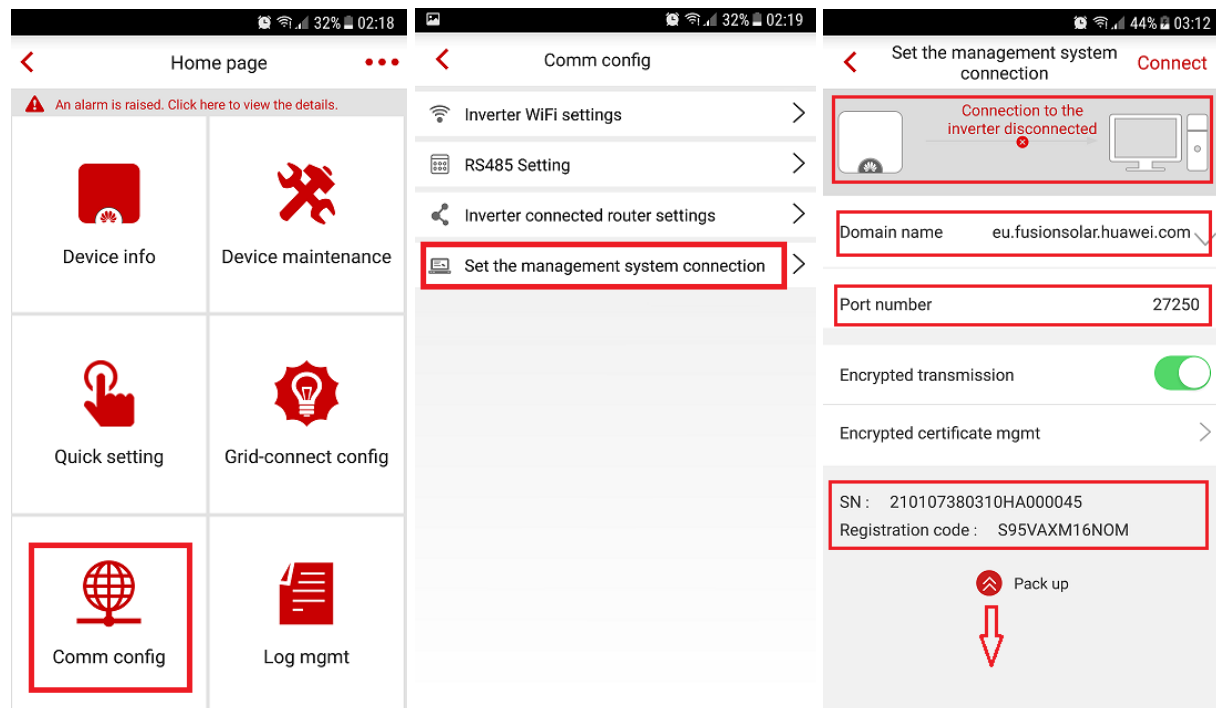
32% 02:18

Home page

An alarm is raised. Click here to view the details.

Device info

Device maintenance

Quick setting

Grid-connect config

Comm config

Log mgmt

32% 02:19

Comm config

Inverter WiFi settings

RS485 Setting

Inverter connected router settings

Set the management system connection

44% 03:12

Set the management system connection

Connect

Connection to the inverter disconnected

Domain name eu.fusionsolar.huawei.com

Port number 27250

Encrypted transmission

Encrypted certificate mgmt

SN : 210107380310HA000045
Registration code : S95VAXM16NOM

Pack up